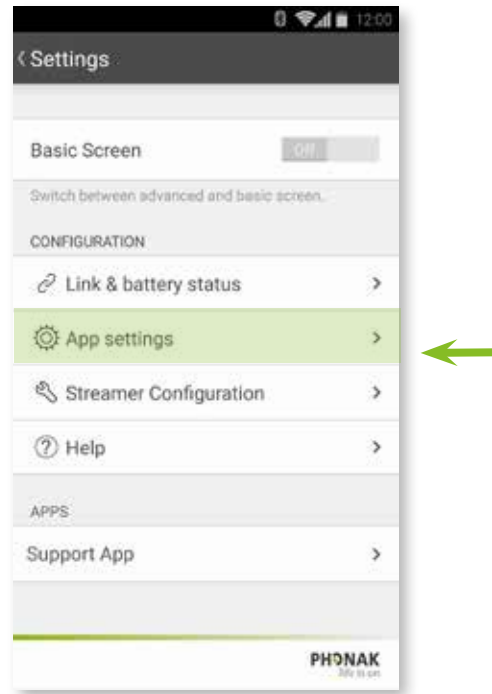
12:00

‹ Settings

Basic Screen Off

Switch between advanced and basic screen.

CONFIGURATION

Link & battery status ›

App settings ›

Streamer Configuration ›

Help ›

APPS

Support App ›

PHONAK
life is on